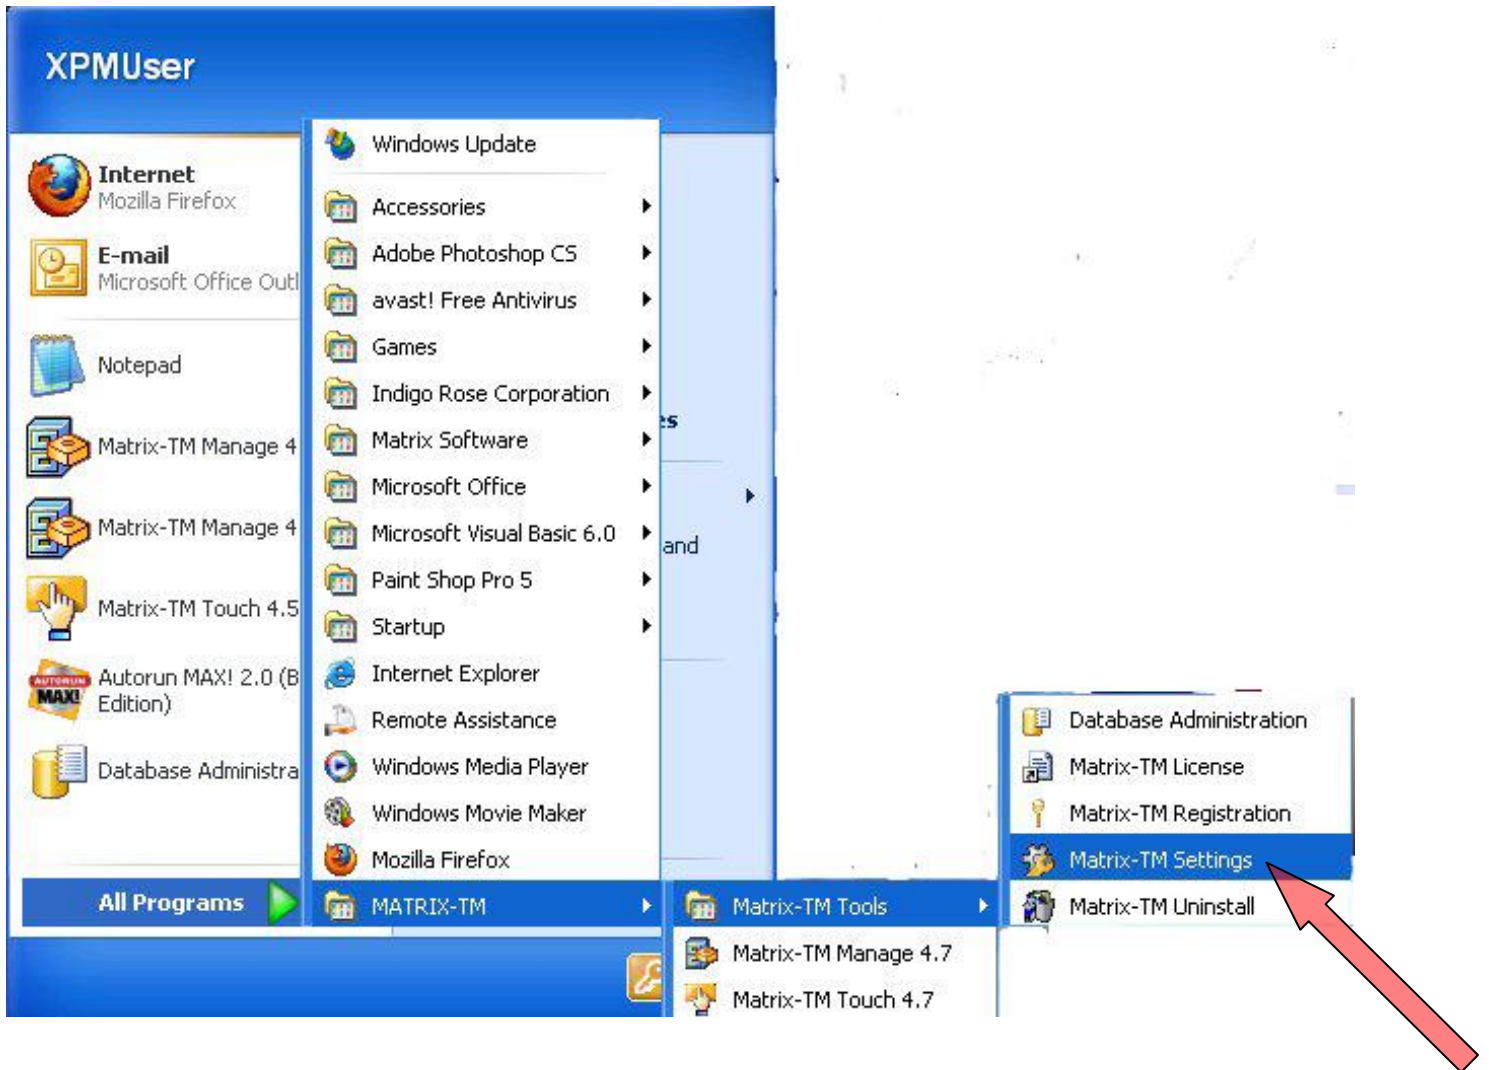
XPMUser

Internet
Mozilla Firefox

E-mail
Microsoft Office Outl

Notepad

Matrix-TM Manage 4

Matrix-TM Manage 4

Matrix-TM Touch 4.5

Autorun MAX! 2.0 (B Edition)

Database Administra

All Programs

Windows Update

Accessories

Adobe Photoshop CS

avast! Free Antivirus

Games

Indigo Rose Corporation

Matrix Software

Microsoft Office

Microsoft Visual Basic 6.0

Paint Shop Pro 5

Startup

Internet Explorer

Remote Assistance

Windows Media Player

Windows Movie Maker

Mozilla Firefox

MATRIX-TM

es

and

Matrix-TM Tools

Matrix-TM Manage 4.7

Matrix-TM Touch 4.7

Database Administration

Matrix-TM License

Matrix-TM Registration

Matrix-TM Settings

Matrix-TM Uninstall